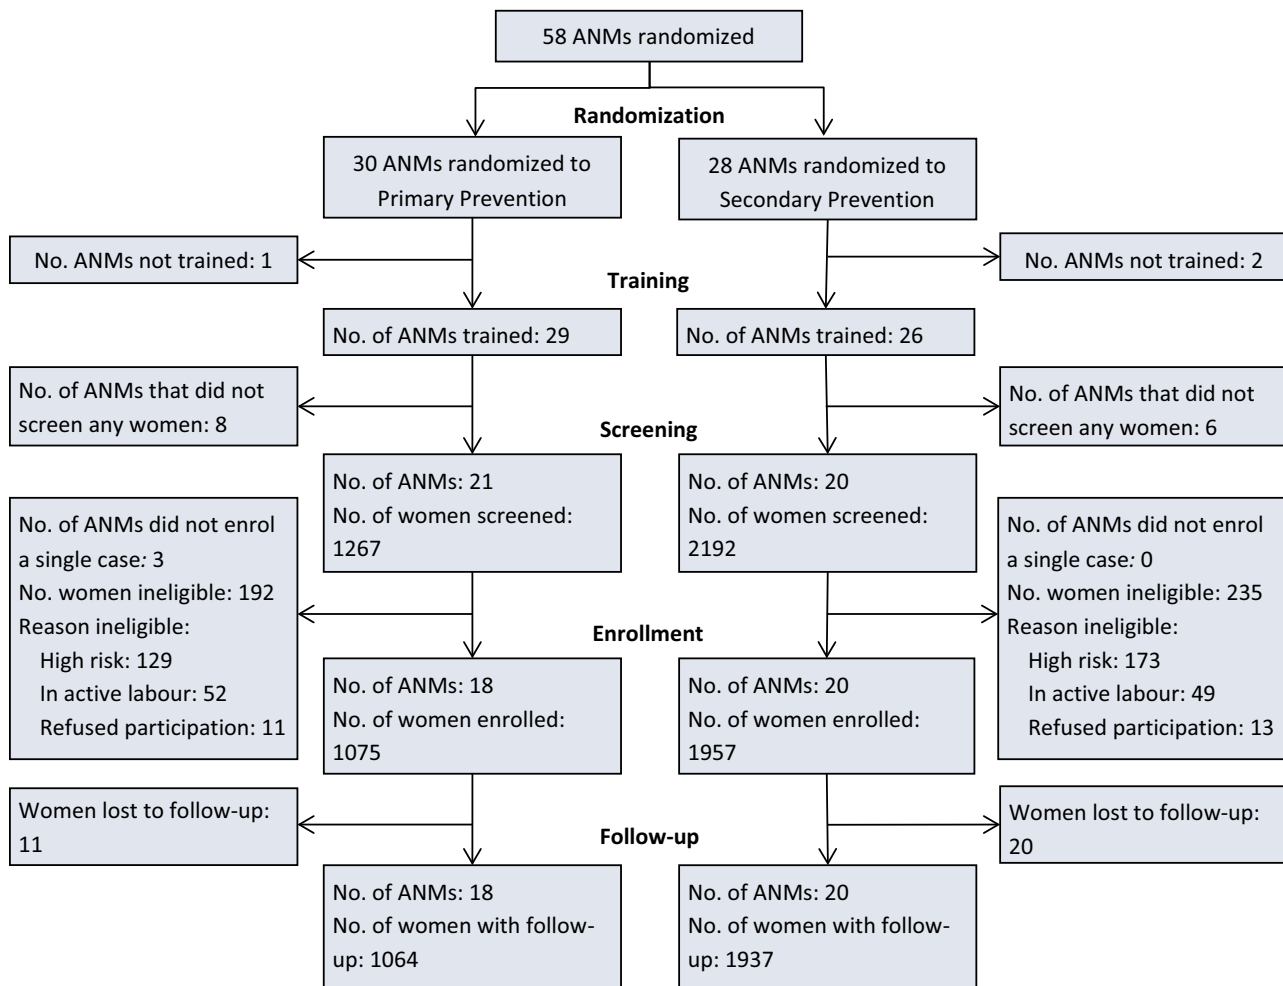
58 ANMs randomized

Randomization

30 ANMs randomized to Primary Prevention

28 ANMs randomized to Secondary Prevention

No. ANMs not trained: 1

Training

No. ANMs not trained: 2

No. of ANMs trained: 29

No. of ANMs trained: 26

No. of ANMs that did not screen any women: 8

Screening

No. of ANMs that did not screen any women: 6

No. of ANMs: 21
No. of women screened: 1267

No. of ANMs: 20
No. of women screened: 2192

No. of ANMs did not enrol a single case: 3
No. women ineligible: 192
Reason ineligible:
High risk: 129
In active labour: 52
Refused participation: 11

Enrollment

No. of ANMs did not enrol a single case: 0
No. women ineligible: 235
Reason ineligible:
High risk: 173
In active labour: 49
Refused participation: 13

No. of ANMs: 18
No. of women enrolled: 1075

No. of ANMs: 20
No. of women enrolled: 1957

Women lost to follow-up: 11

Follow-up

Women lost to follow-up: 20

No. of ANMs: 18
No. of women with follow-up: 1064

No. of ANMs: 20
No. of women with follow-up: 1937